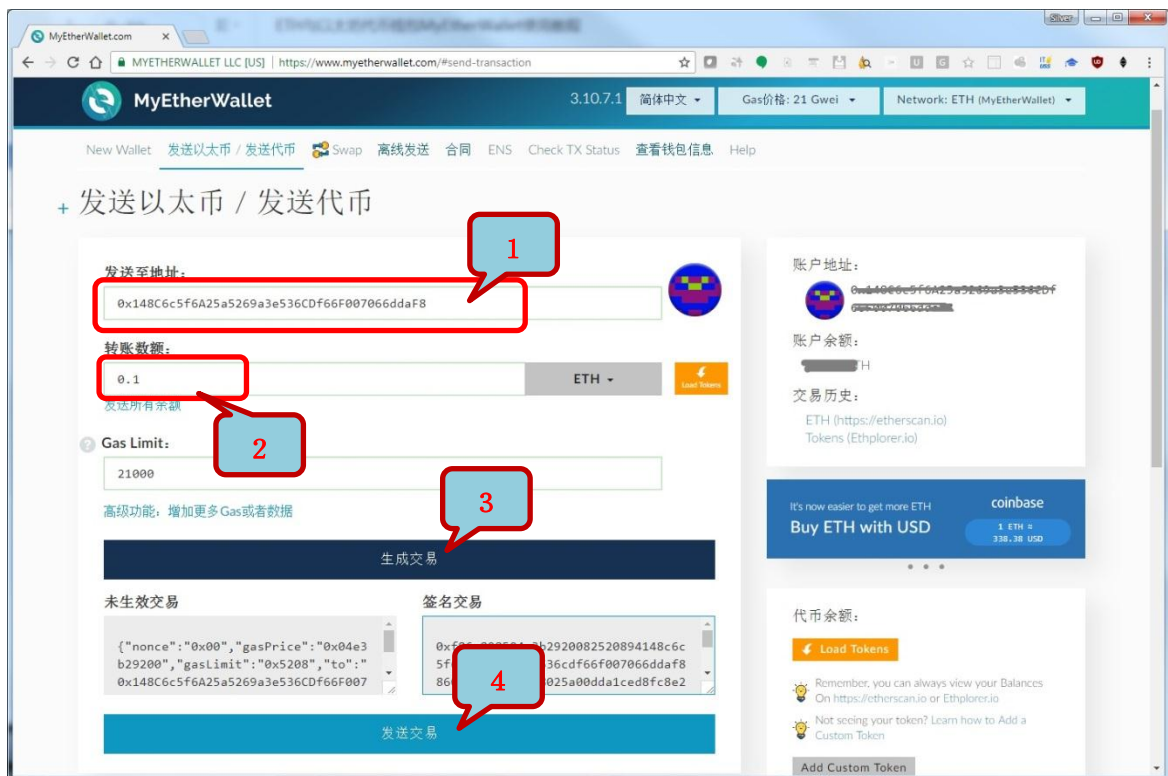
MyEtherWallet.com

MYETHERWALLET LLC [US] | https://www.myetherwallet.com/#send-transaction

MyEtherWallet

3.10.7.1 简体中文 Gas价格: 21 Gwei Network: ETH (MyEtherWallet)

New Wallet 发送以太币 / 发送代币 Swap 离线发送 合同 ENS Check TX Status 查看钱包信息 Help

发送以太币 / 发送代币

1

发送至地址:

0x148C6c5f6A25a5269a3e536CDf66F007066ddaF8

转账数额:

0.1

ETH

Load Tokens

发送所有余额

2

Gas Limit:

21000

高级功能: 增加更多Gas或者数据

3

生成交易

未生效交易

{"nonce":"0x00","gasPrice":"0x04e3b29200","gasLimit":"0x5208","to":"0x148C6c5f6A25a5269a3e536CDf66F007

签名交易

0xf86 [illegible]2920082520894148c6c5f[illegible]36cdf66f007066daf886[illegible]025a00dda1ced8fc8e2

4

发送交易

账户地址:

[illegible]

账户余额:

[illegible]H

交易历史:

ETH (https://etherscan.io)

Tokens (Ethplorer.io)

It's now easier to get more ETH

Buy ETH with USD

coinbase

1 ETH = 338.38 USD

代币余额:

Load Tokens

Remember, you can always view your Balances On https://etherscan.io or Ethplorer.io

Not seeing your token? Learn how to Add a Custom Token

Add Custom Token